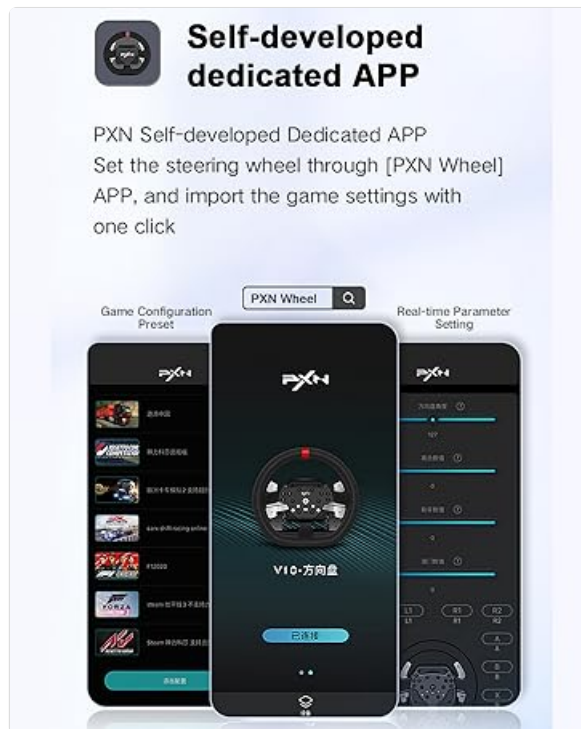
Self-developed dedicated APP

PXN Self-developed Dedicated APP
Set the steering wheel through [PXN Wheel] APP, and import the game settings with one click

Game Configuration Preset

PXN Wheel

Real-time Parameter Setting

PXN

PXN

PXN

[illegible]

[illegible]

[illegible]

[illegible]

F12020

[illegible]

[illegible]

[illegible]

V10·方向盘

已连接

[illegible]

L1

R1

R2

L1

R1

A

B

X

Y